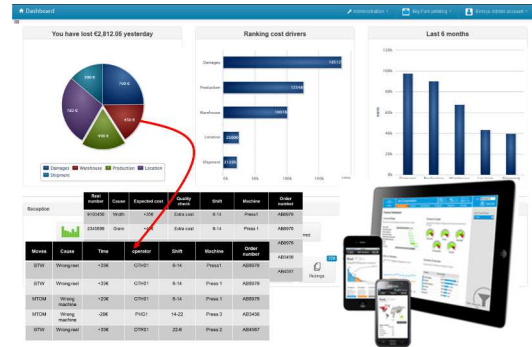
Dashboard

Administration

My Port penning

You have lost €2,812.05 yesterday

720 €

458 €

1000 €

742 €

Damages | Warehouse | Production | Location | Shipment

Ranking cost drivers

Damages

Production

Warehouse

Location

Shipment

Last 6 months

Reception

| Reel number | Cause | Expected cost | Quality check | Shift | Machine | Order number |
|---|---|---|---|---|---|---|
| 9103456 | Width | +33€ | Extra cost | 6-14 | Press1 | AB6978 |
| 2345698 | Grain | +33€ | Extra cost | 6-14 | Press 1 | AB6978 |

| Moves | Cause | Time | operator | Shift | Machine | Order number |
|---|---|---|---|---|---|---|
| STW | Wrong reel | +33€ | OTH01 | 6-14 | Press1 | AB6978 |
| STW | Wrong reel | +33€ | OTH01 | 6-14 | Press 1 | AB6978 |
| MTOM | Wrong machine | +20€ | OTH01 | 6-14 | Press 1 | AB6978 |
| MTOM | Wrong machine | -28€ | PHO1 | 14-22 | Press 3 | AB3456 |
| STW | Wrong reel | +33€ | OTK01 | 22-6 | Press 2 | AB4567 |

AB6978

AB3456

AB4567

Pickings